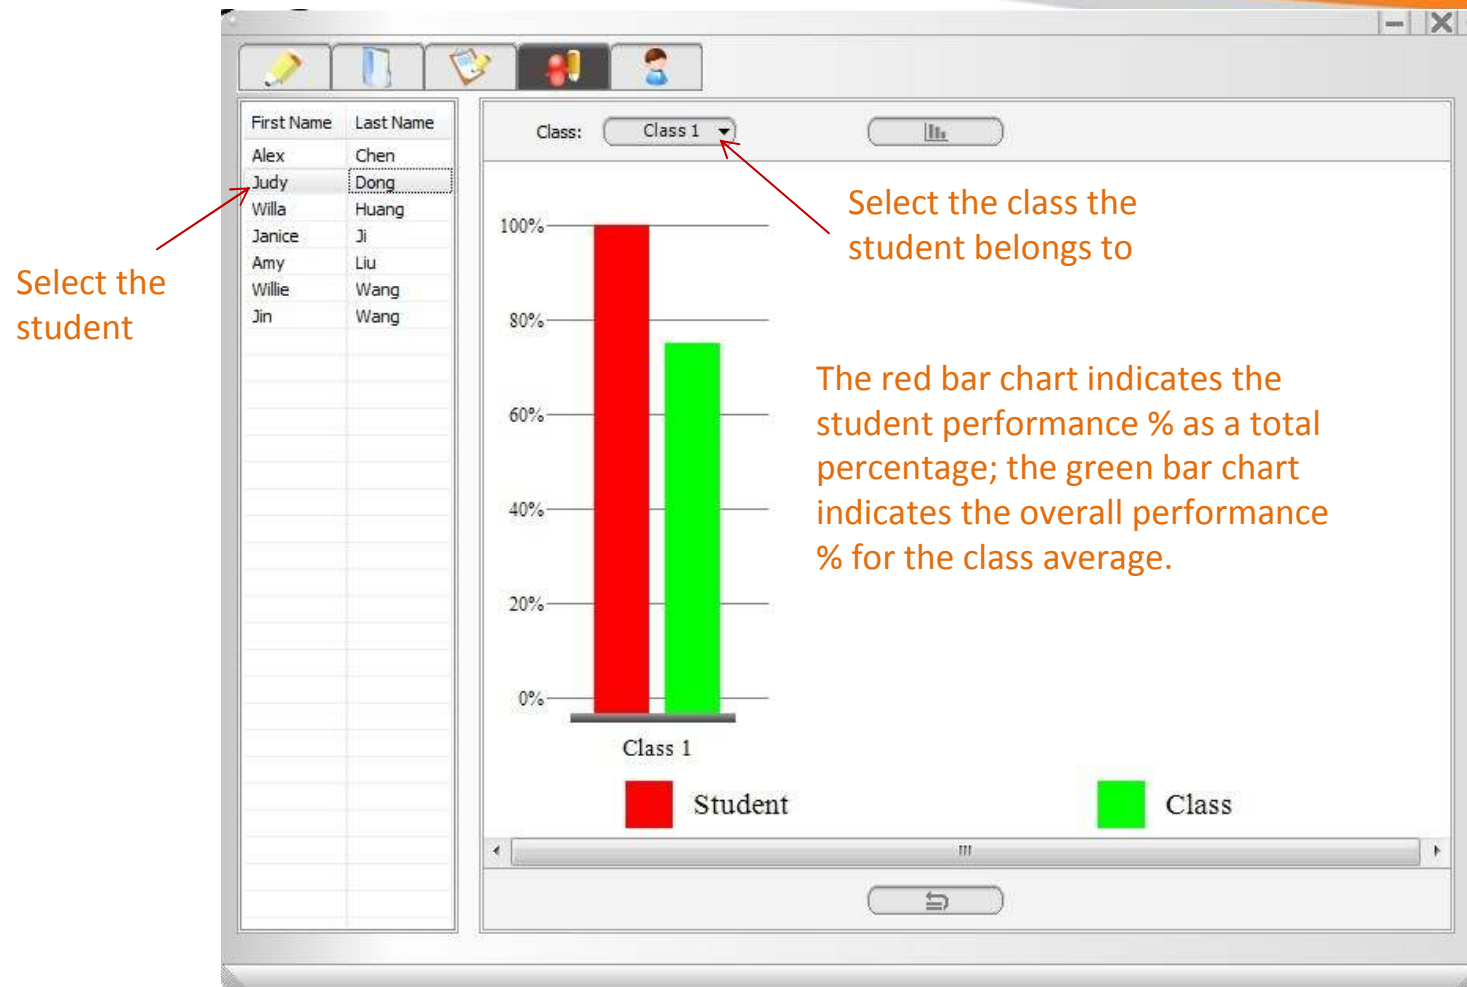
Select the student

| First Name | Last Name |
|---|---|
| Alex | Chen |
| Judy | Dong |
| Willa | Huang |
| Janice | Ji |
| Amy | Liu |
| Willie | Wang |
| Jin | Wang |

Class: Class 1

Select the class the student belongs to

100%
80%
60%
40%
20%
0%

Class 1

The red bar chart indicates the student performance % as a total percentage; the green bar chart indicates the overall performance % for the class average.

Student

Class